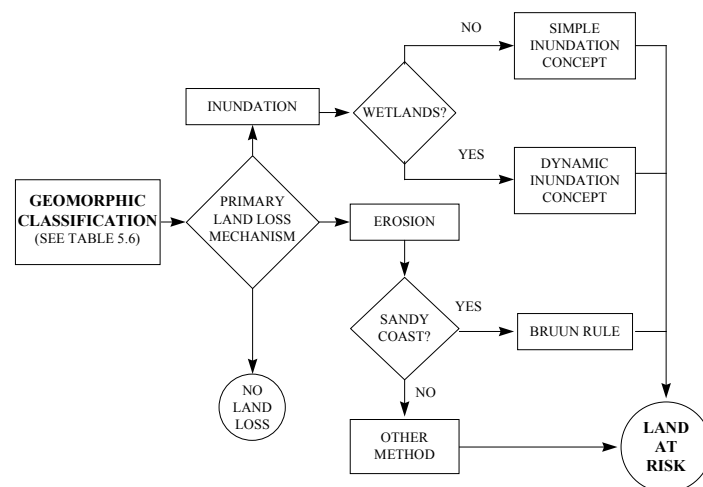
GEOMORPHIC CLASSIFICATION
(SEE TABLE 5.6)

PRIMARY LAND LOSS MECHANISM

INUNDATION

WETLANDS?

NO

SIMPLE INUNDATION CONCEPT

YES

DYNAMIC INUNDATION CONCEPT

EROSION

SANDY COAST?

YES

BRUUN RULE

NO

OTHER METHOD

NO LAND LOSS

LAND AT RISK